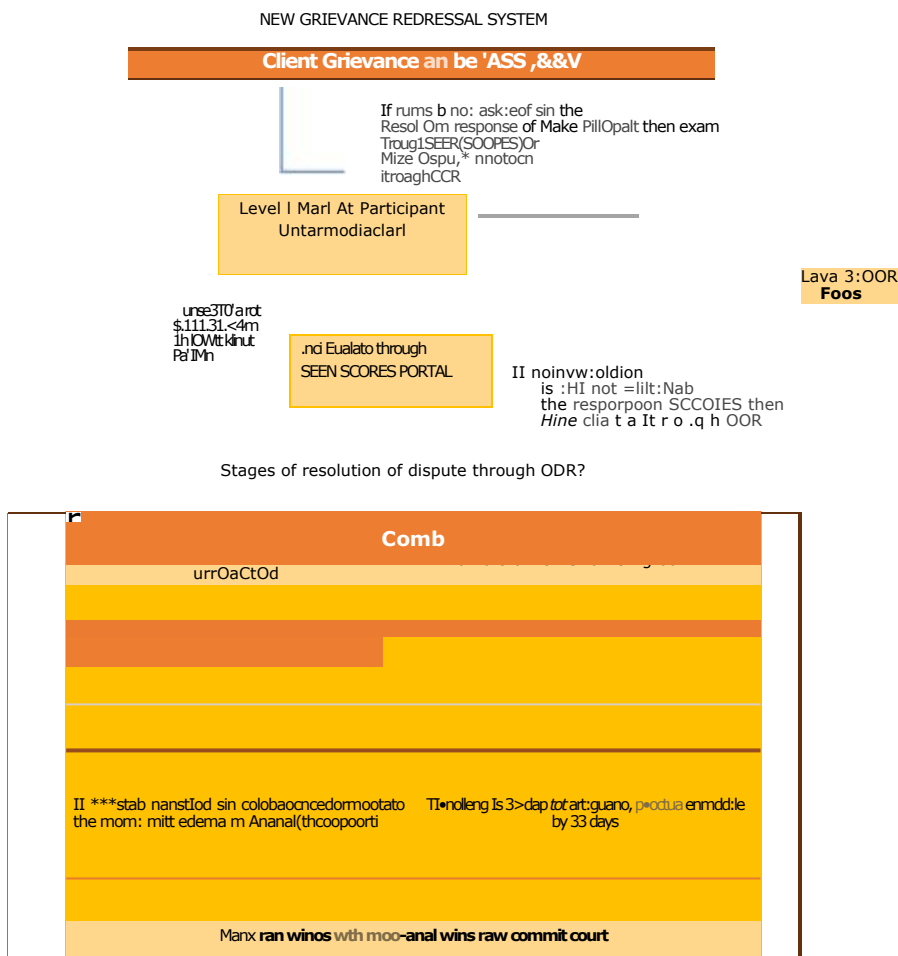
NEW GRIEVANCE REDRESSAL SYSTEM

Client Grievance an be 'ASS ,&&V

If rums b no: ask:eof sin the
Resol Om response of Make PillOpalt then exam
Troug1SEER(SOOPES)Or
Mize Ospu,* nnotocn
itroaghCCR

Level l Marl At Participant
Untarmodiaclarl

Lava 3:OOR
Foos

unse3T0'a rot
$.111.31.<4m
1h lOWtt klinut
Pa'IMn

.nci Eualato through
SEEN SCORES PORTAL

II noinvw:oldion
is :HI not =lilt:Nab
the resporpoon SCCOIES then
Hine clia t a It r o .q h OOR

Stages of resolution of dispute through ODR?

r

Comb

urrOaCtOd

II ***stab nanstIod sin colobaocncedormootato the mom: mitt edema m Ananal(thcoopoorti

TI•nolleng Is 3>dap tot art:guano, p•octua enmdd:le by 33 days

Manx ran winos wth moo-anal wins raw commit court